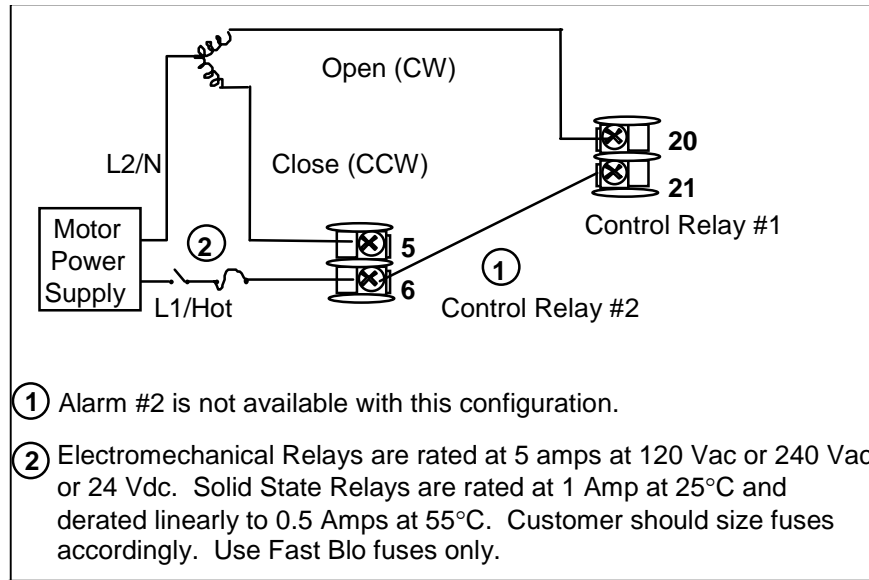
Open (CW)

L2/N

Close (CCW)

20

21

Control Relay #1

Motor Power Supply

2

5

6

1

L1/Hot

Control Relay #2

1 Alarm #2 is not available with this configuration.

2 Electromechanical Relays are rated at 5 amps at 120 Vac or 240 Vac or 24 Vdc. Solid State Relays are rated at 1 Amp at 25°C and derated linearly to 0.5 Amps at 55°C. Customer should size fuses accordingly. Use Fast Blo fuses only.